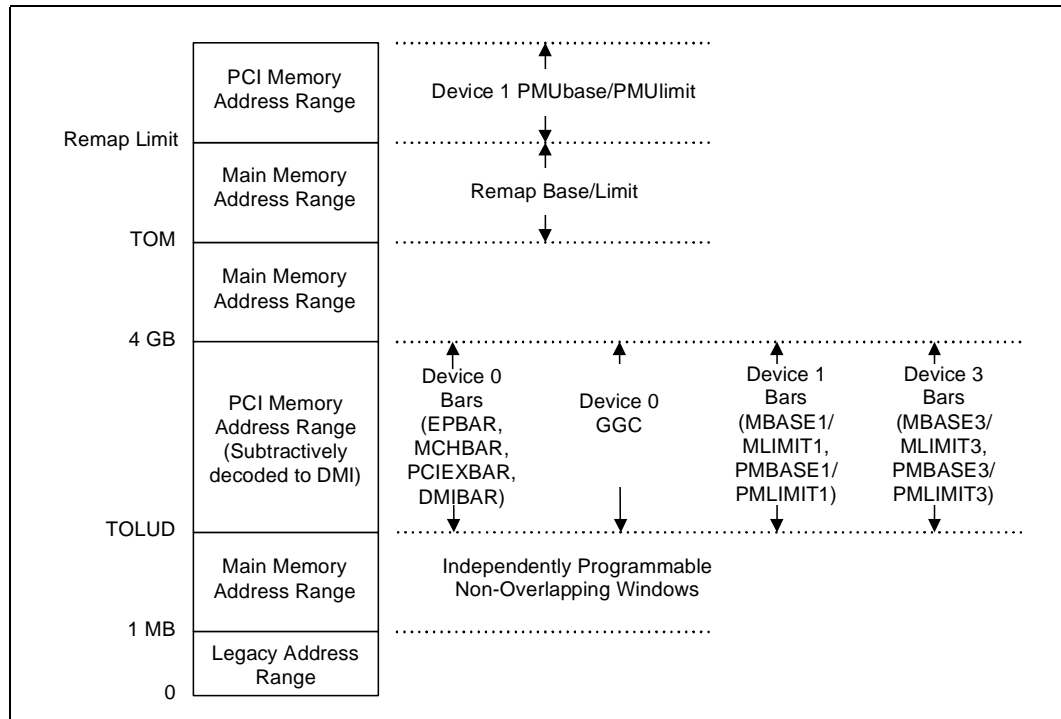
PCI Memory Address Range

Device 1 PMUbase/PMUlimit

Remap Limit

Main Memory Address Range

Remap Base/Limit

TOM

Main Memory Address Range

4 GB

PCI Memory Address Range (Subtractively decoded to DMI)

Device 0 Bars (EPBAR, MCHBAR, PCIEXBAR, DMIBAR)

Device 0 GGC

Device 1 Bars (MBASE1/ MLIMIT1, PMBASE1/ PMLIMIT1)

Device 3 Bars (MBASE3/ MLIMIT3, PMBASE3/ PMLIMIT3)

TOLUD

Main Memory Address Range

Independently Programmable Non-Overlapping Windows

1 MB

Legacy Address Range

0